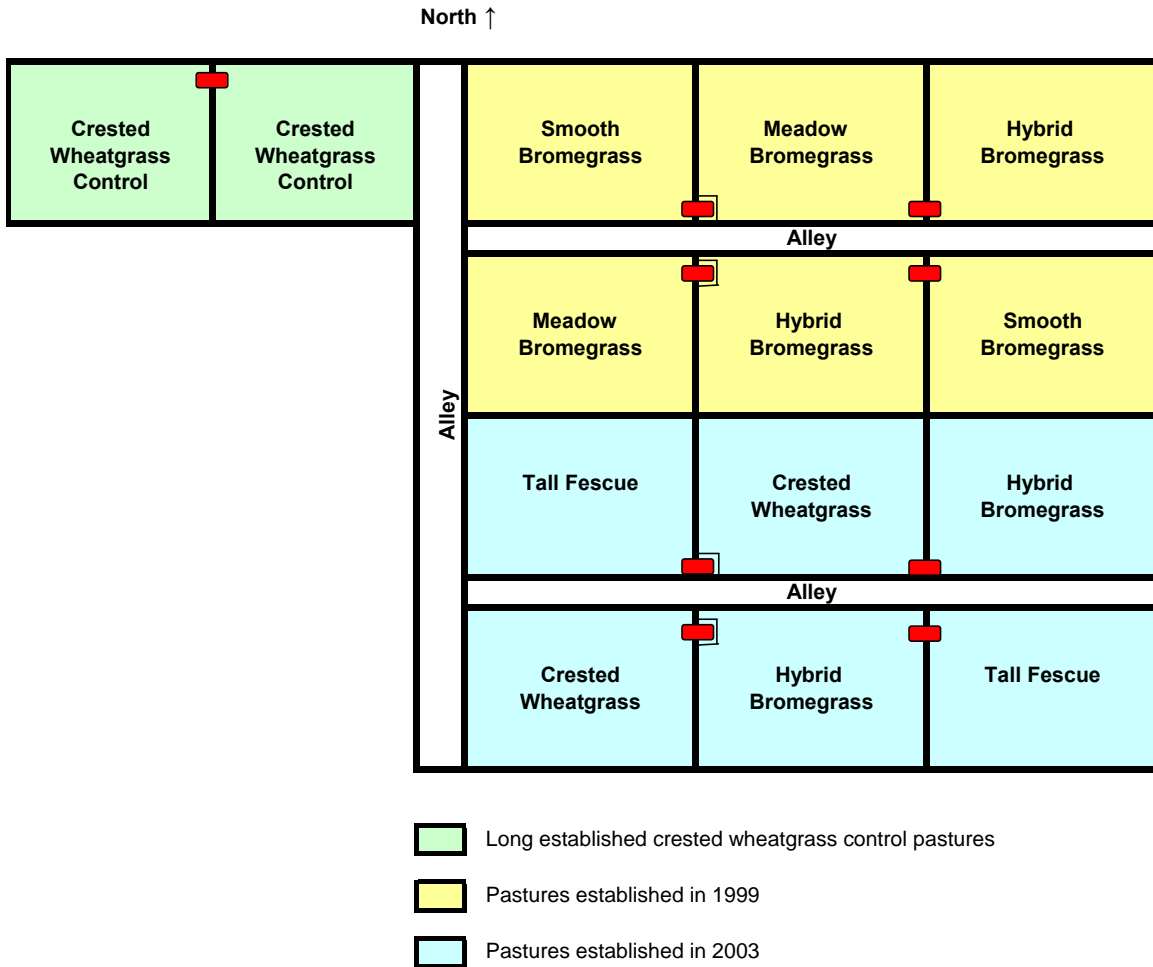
North ↑

Crested Wheatgrass Control

Crested Wheatgrass Control

Alley

Smooth Bromegrass

Meadow Bromegrass

Hybrid Bromegrass

Alley

Meadow Bromegrass

Hybrid Bromegrass

Smooth Bromegrass

Tall Fescue

Crested Wheatgrass

Hybrid Bromegrass

Alley

Crested Wheatgrass

Hybrid Bromegrass

Tall Fescue

Long established crested wheatgrass control pastures

Pastures established in 1999

Pastures established in 2003